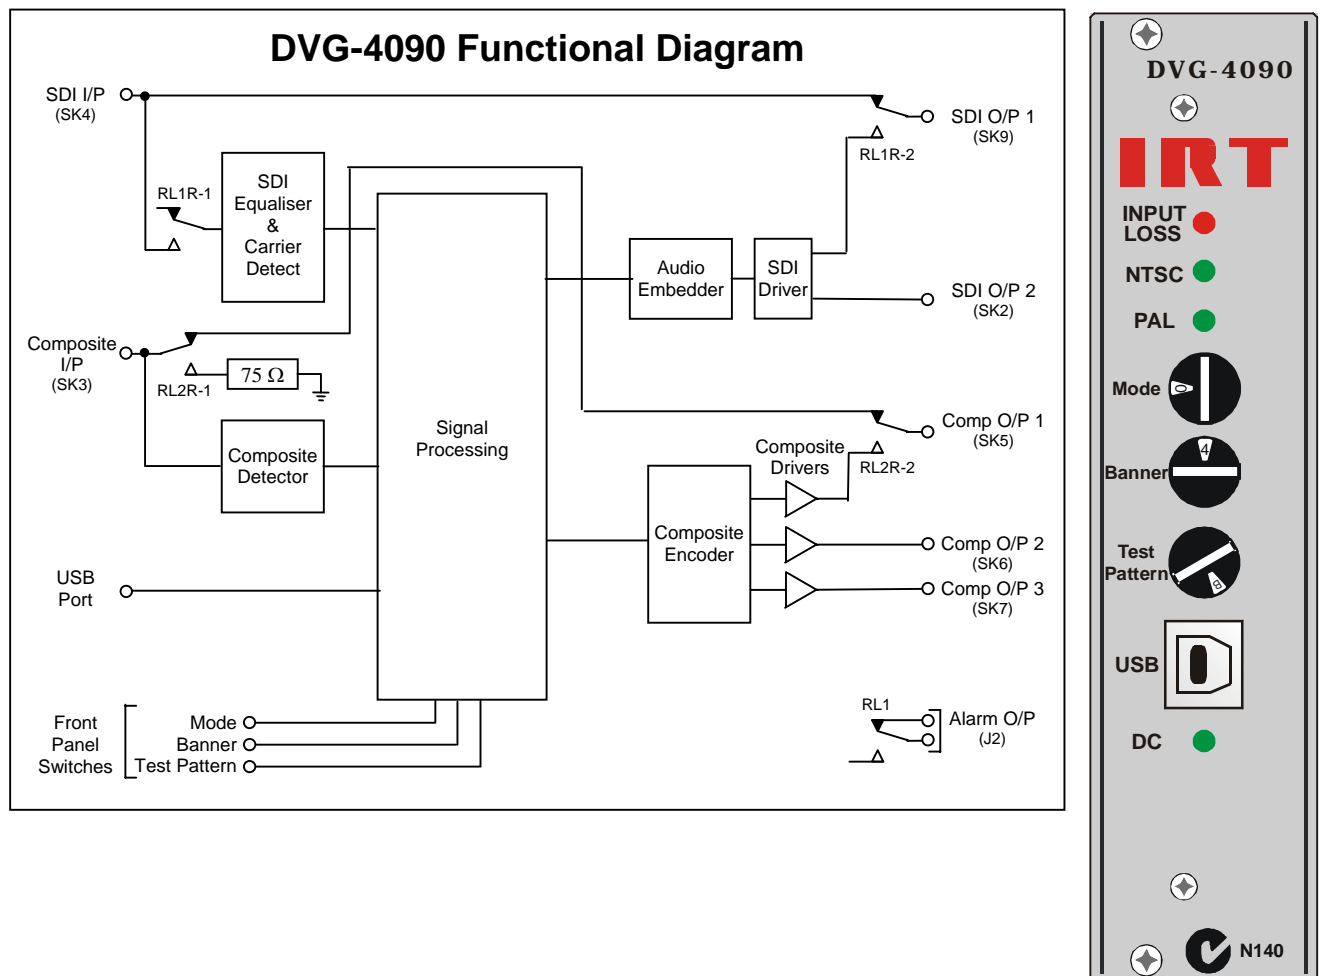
DVG-4090 Functional Diagram

SDI I/P
(SK4)

RL1R-1

SDI Equaliser & Carrier Detect

SDI O/P 1
(SK9)

RL1R-2

Audio Embedder

SDI Driver

SDI O/P 2
(SK2)

Composite I/P
(SK3)

RL2R-1

75 Ω

Composite Detector

Signal Processing

Comp O/P 1
(SK5)

Composite Drivers

RL2R-2

Composite Encoder

Comp O/P 2
(SK6)

Comp O/P 3
(SK7)

USB Port

RL1

Alarm O/P
(J2)

Front Panel Switches

Mode
Banner
Test Pattern

DVG-4090

IRT

INPUT LOSS

NTSC

PAL

Mode

0

Banner

4

Test Pattern

8

USB

DC

N140